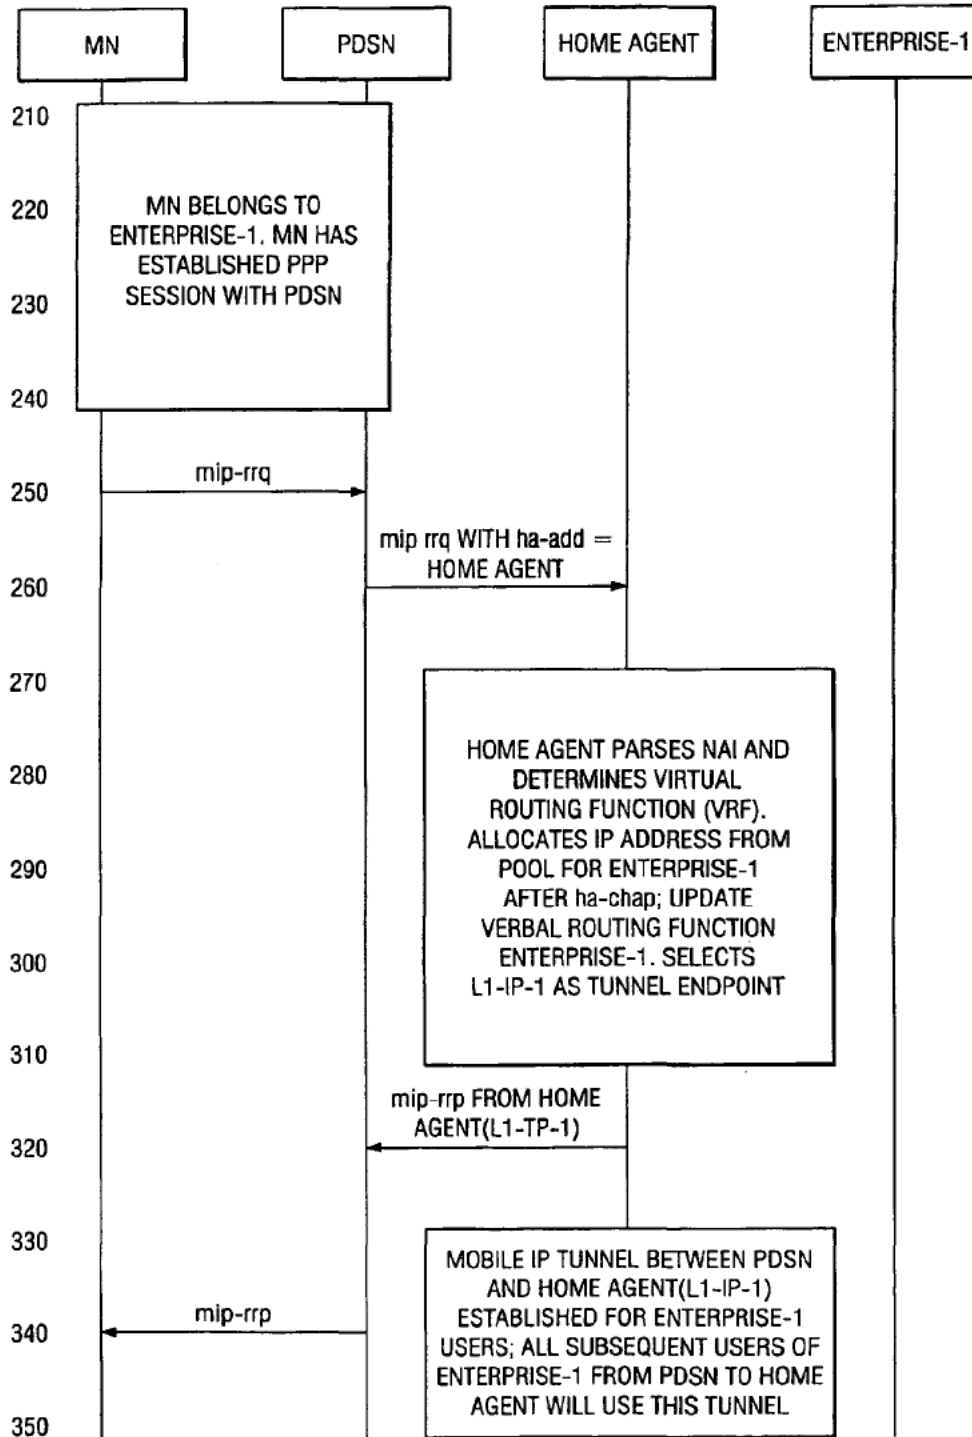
MN

PDSN

HOME AGENT

ENTERPRISE-1

210

220

230

240

MN BELONGS TO ENTERPRISE-1. MN HAS ESTABLISHED PPP SESSION WITH PDSN

mip-rrq

250

mip rrq WITH ha-add = HOME AGENT

260

270

280

290

300

310

HOME AGENT PARSES NAI AND DETERMINES VIRTUAL ROUTING FUNCTION (VRF). ALLOCATES IP ADDRESS FROM POOL FOR ENTERPRISE-1 AFTER ha-chap; UPDATE VERBAL ROUTING FUNCTION ENTERPRISE-1. SELECTS L1-IP-1 AS TUNNEL ENDPOINT

mip-rrp FROM HOME AGENT(L1-TP-1)

320

330

mip-rrp

340

350

MOBILE IP TUNNEL BETWEEN PDSN AND HOME AGENT(L1-IP-1) ESTABLISHED FOR ENTERPRISE-1 USERS; ALL SUBSEQUENT USERS OF ENTERPRISE-1 FROM PDSN TO HOME AGENT WILL USE THIS TUNNEL